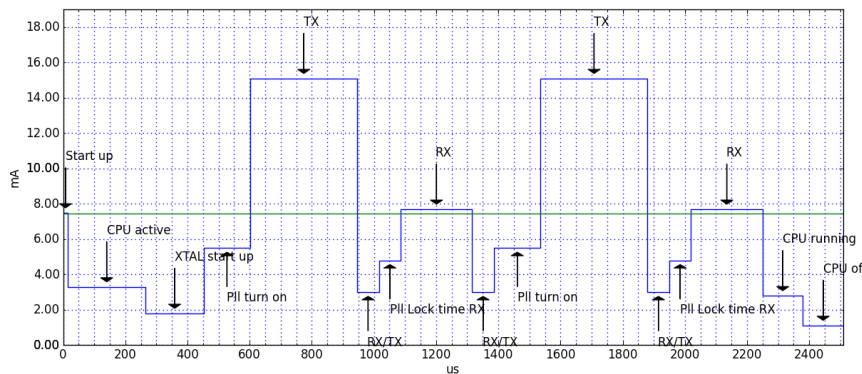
18.00
16.00
14.00
12.00
10.00
8.00
6.00
4.00
2.00
0.00
mA
0
200
400
600
800
1000
1200
1400
1600
1800
2000
2200
2400
us

Start up
CPU active
XTAL start up
Pll turn on
TX
RX/TX
Pll Lock time RX
RX
RX/TX
Pll turn on
TX
RX/TX
Pll Lock time RX
RX
CPU running
CPU of